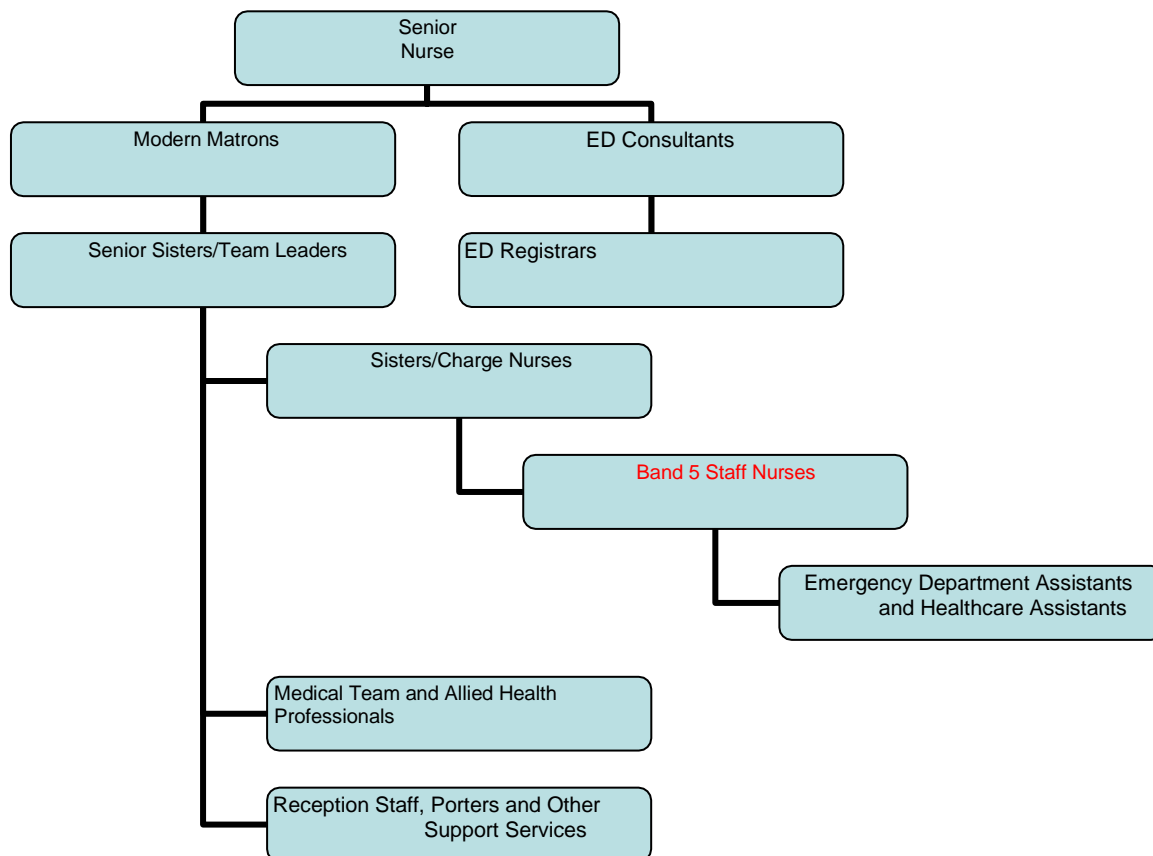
Senior Nurse

Modern Matrons

ED Consultants

Senior Sisters/Team Leaders

ED Registrars

Sisters/Charge Nurses

Band 5 Staff Nurses

Emergency Department Assistants and Healthcare Assistants

Medical Team and Allied Health Professionals

Reception Staff, Porters and Other Support Services